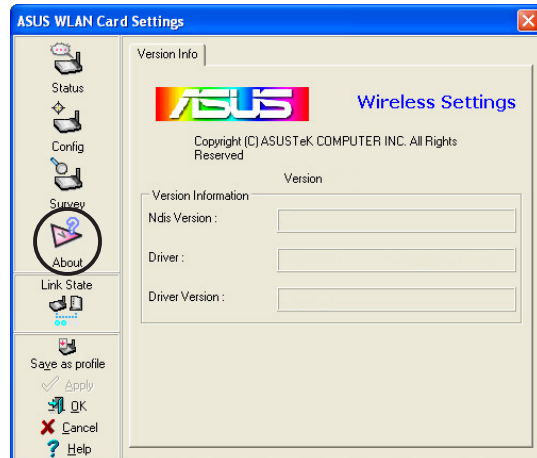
ASUS WLAN Card Settings

Status
Config
Survey
About
Link State
Save as profile
Apply
OK
Cancel
Help

Version Info

ASUS

Wireless Settings

Copyright (C) ASUSTeK COMPUTER INC. All Rights Reserved

Version

Version Information

Ndis Version :

Driver :

Driver Version :